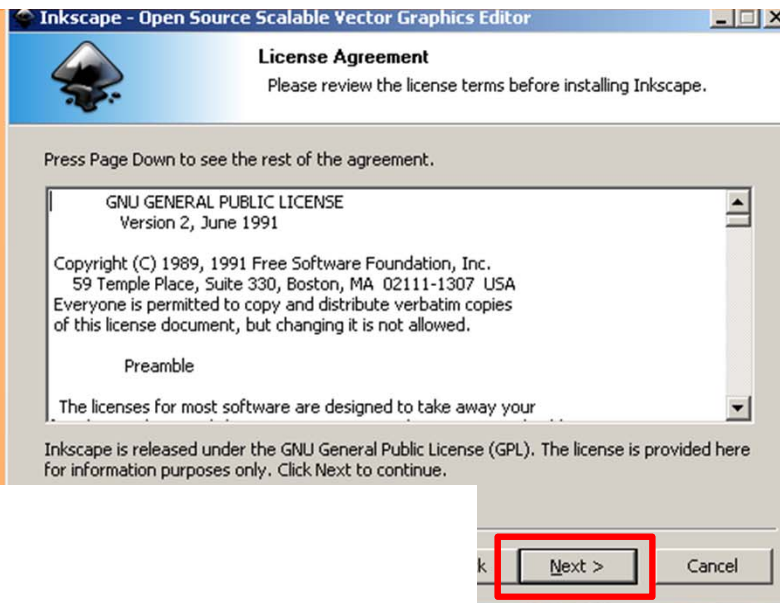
Inkscape - Open Source Scalable Vector Graphics Editor

License Agreement

Please review the license terms before installing Inkscape.

Press Page Down to see the rest of the agreement.

GNU GENERAL PUBLIC LICENSE
Version 2, June 1991

Copyright (C) 1989, 1991 Free Software Foundation, Inc.
59 Temple Place, Suite 330, Boston, MA 02111-1307 USA
Everyone is permitted to copy and distribute verbatim copies of this license document, but changing it is not allowed.

Preamble

The licenses for most software are designed to take away your

Inkscape is released under the GNU General Public License (GPL). The license is provided here for information purposes only. Click Next to continue.

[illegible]k

Next >

Cancel